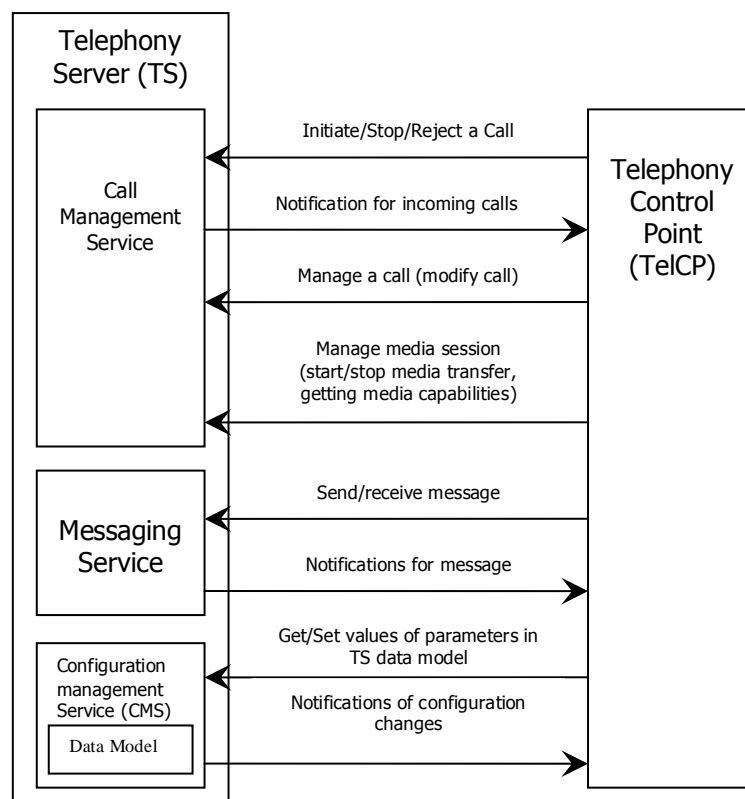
Telephony Server (TS)

Call Management Service

Messaging Service

Configuration management Service (CMS)

Data Model

Initiate/Stop/Reject a Call

Notification for incoming calls

Manage a call (modify call)

Manage media session (start/stop media transfer, getting media capabilities)

Send/receive message

Notifications for message

Get/Set values of parameters in TS data model

Notifications of configuration changes

Telephony Control Point (TelCP)